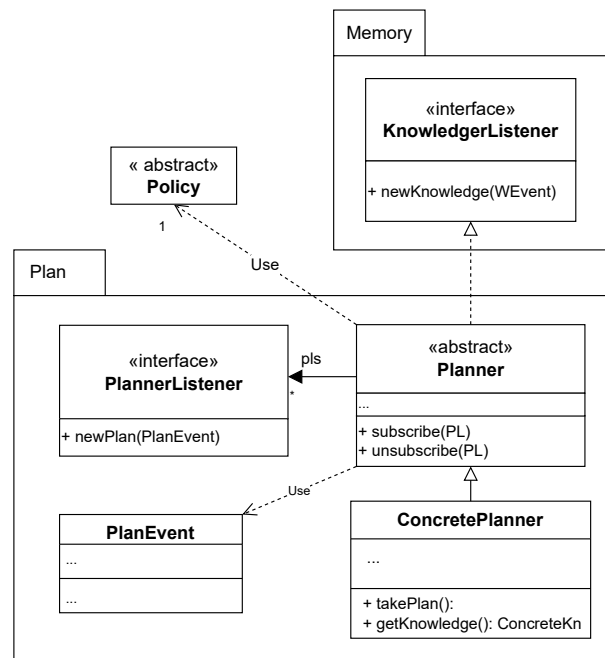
Memory

«interface»
KnowledgerListener

+ newKnowledge(WEvent)

« abstract»
Policy

1

Use

Plan

«interface»
PlannerListener

+ newPlan(PlanEvent)

pls

*

«abstract»
Planner

...

+ subscribe(PL)
+ unsubscribe(PL)

Use

PlanEvent

...

...

ConcretePlanner

...

+ takePlan():
+ getKnowledge(): ConcreteKn